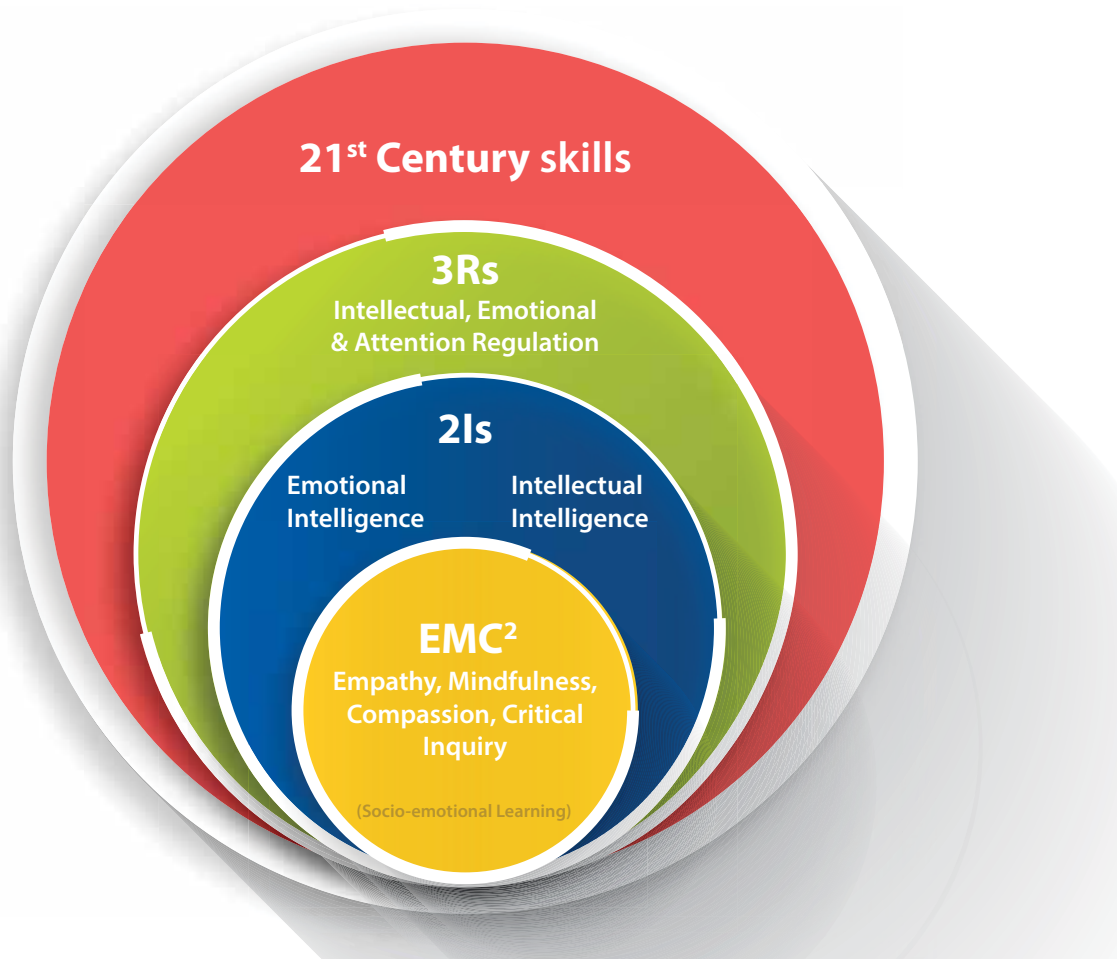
$21^{st}$ Century skills

3Rs
Intellectual, Emotional & Attention Regulation

2Is

Emotional Intelligence

Intellectual Intelligence

$EMC^2$
Empathy, Mindfulness, Compassion, Critical Inquiry

(Socio-emotional Learning)